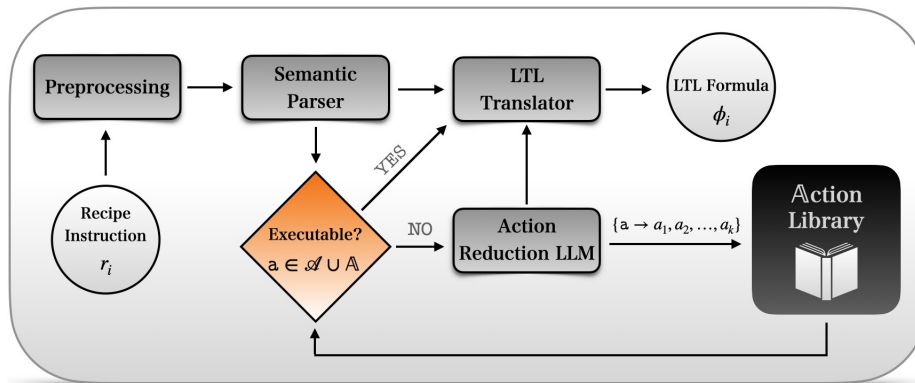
Preprocessing

Semantic Parser

LTL Translator

LTL Formula $\phi_i$

Recipe Instruction $r_i$

YES

Executable? $\mathtt{a} \in \mathscr{A} \cup \mathbb{A}$

NO

Action Reduction LLM

$\{\mathtt{a} \rightarrow a_1, a_2, \ldots, a_k\}$

$\mathbb{A}$ction Library